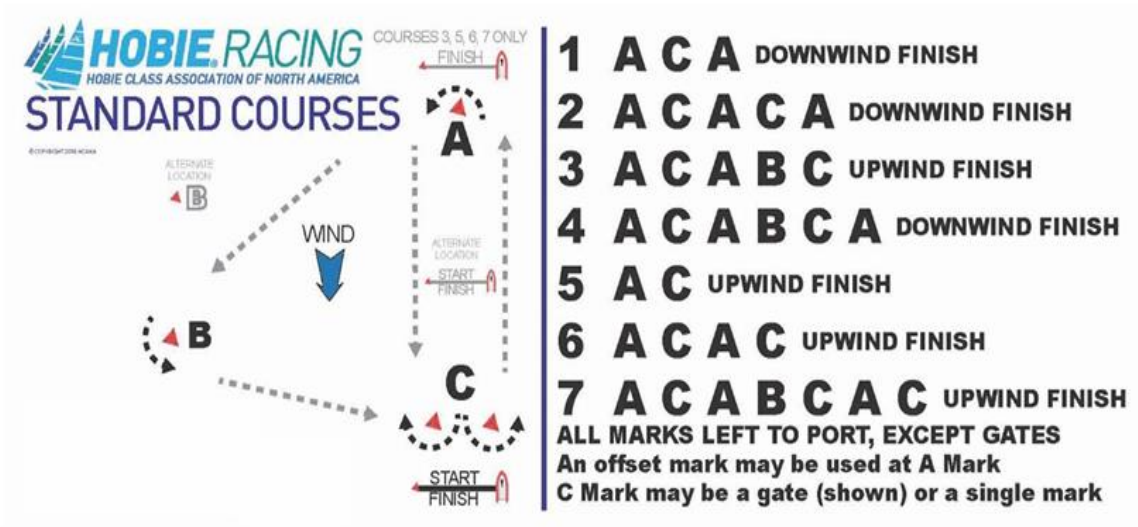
HOBIE RACING
HOBIE CLASS ASSOCIATION OF NORTH AMERICA
STANDARD COURSES
© COPYRIGHT 2016 HCANA

COURSES 3, 5, 6, 7 ONLY
FINISH

A

ALTERNATE LOCATION
B

WIND

ALTERNATE LOCATION
START
FINISH

B

C

START
FINISH

1 A C A DOWNWIND FINISH
2 A C A C A DOWNWIND FINISH
3 A C A B C UPWIND FINISH
4 A C A B C A DOWNWIND FINISH
5 A C UPWIND FINISH
6 A C A C UPWIND FINISH
7 A C A B C A C UPWIND FINISH
ALL MARKS LEFT TO PORT, EXCEPT GATES
An offset mark may be used at A Mark
C Mark may be a gate (shown) or a single mark